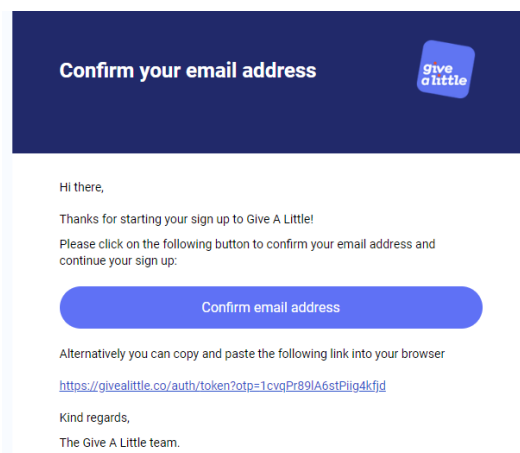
Confirm your email address

give a little

Hi there,

Thanks for starting your sign up to Give A Little!

Please click on the following button to confirm your email address and continue your sign up:

Confirm email address

Alternatively you can copy and paste the following link into your browser

https://givealittle.co/auth/token?otp=1cvqPr89lA6stPiig4kfjd

Kind regards,

The Give A Little team.